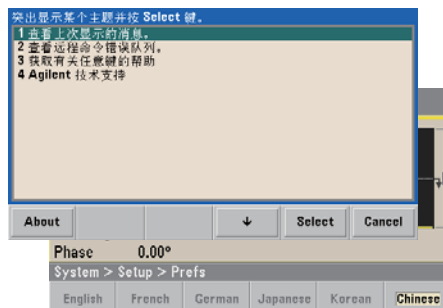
突出显示某个主题并按 Select 键。
1 查看上次显示的消息。
2 查看远程命令错误队列。
3 获取有关任意键的帮助
4 Agilent 技术支持

About
↓
Select
Cancel

Phase 0.00°
System > Setup > Prefs

English
French
German
Japanese
Korean
Chinese